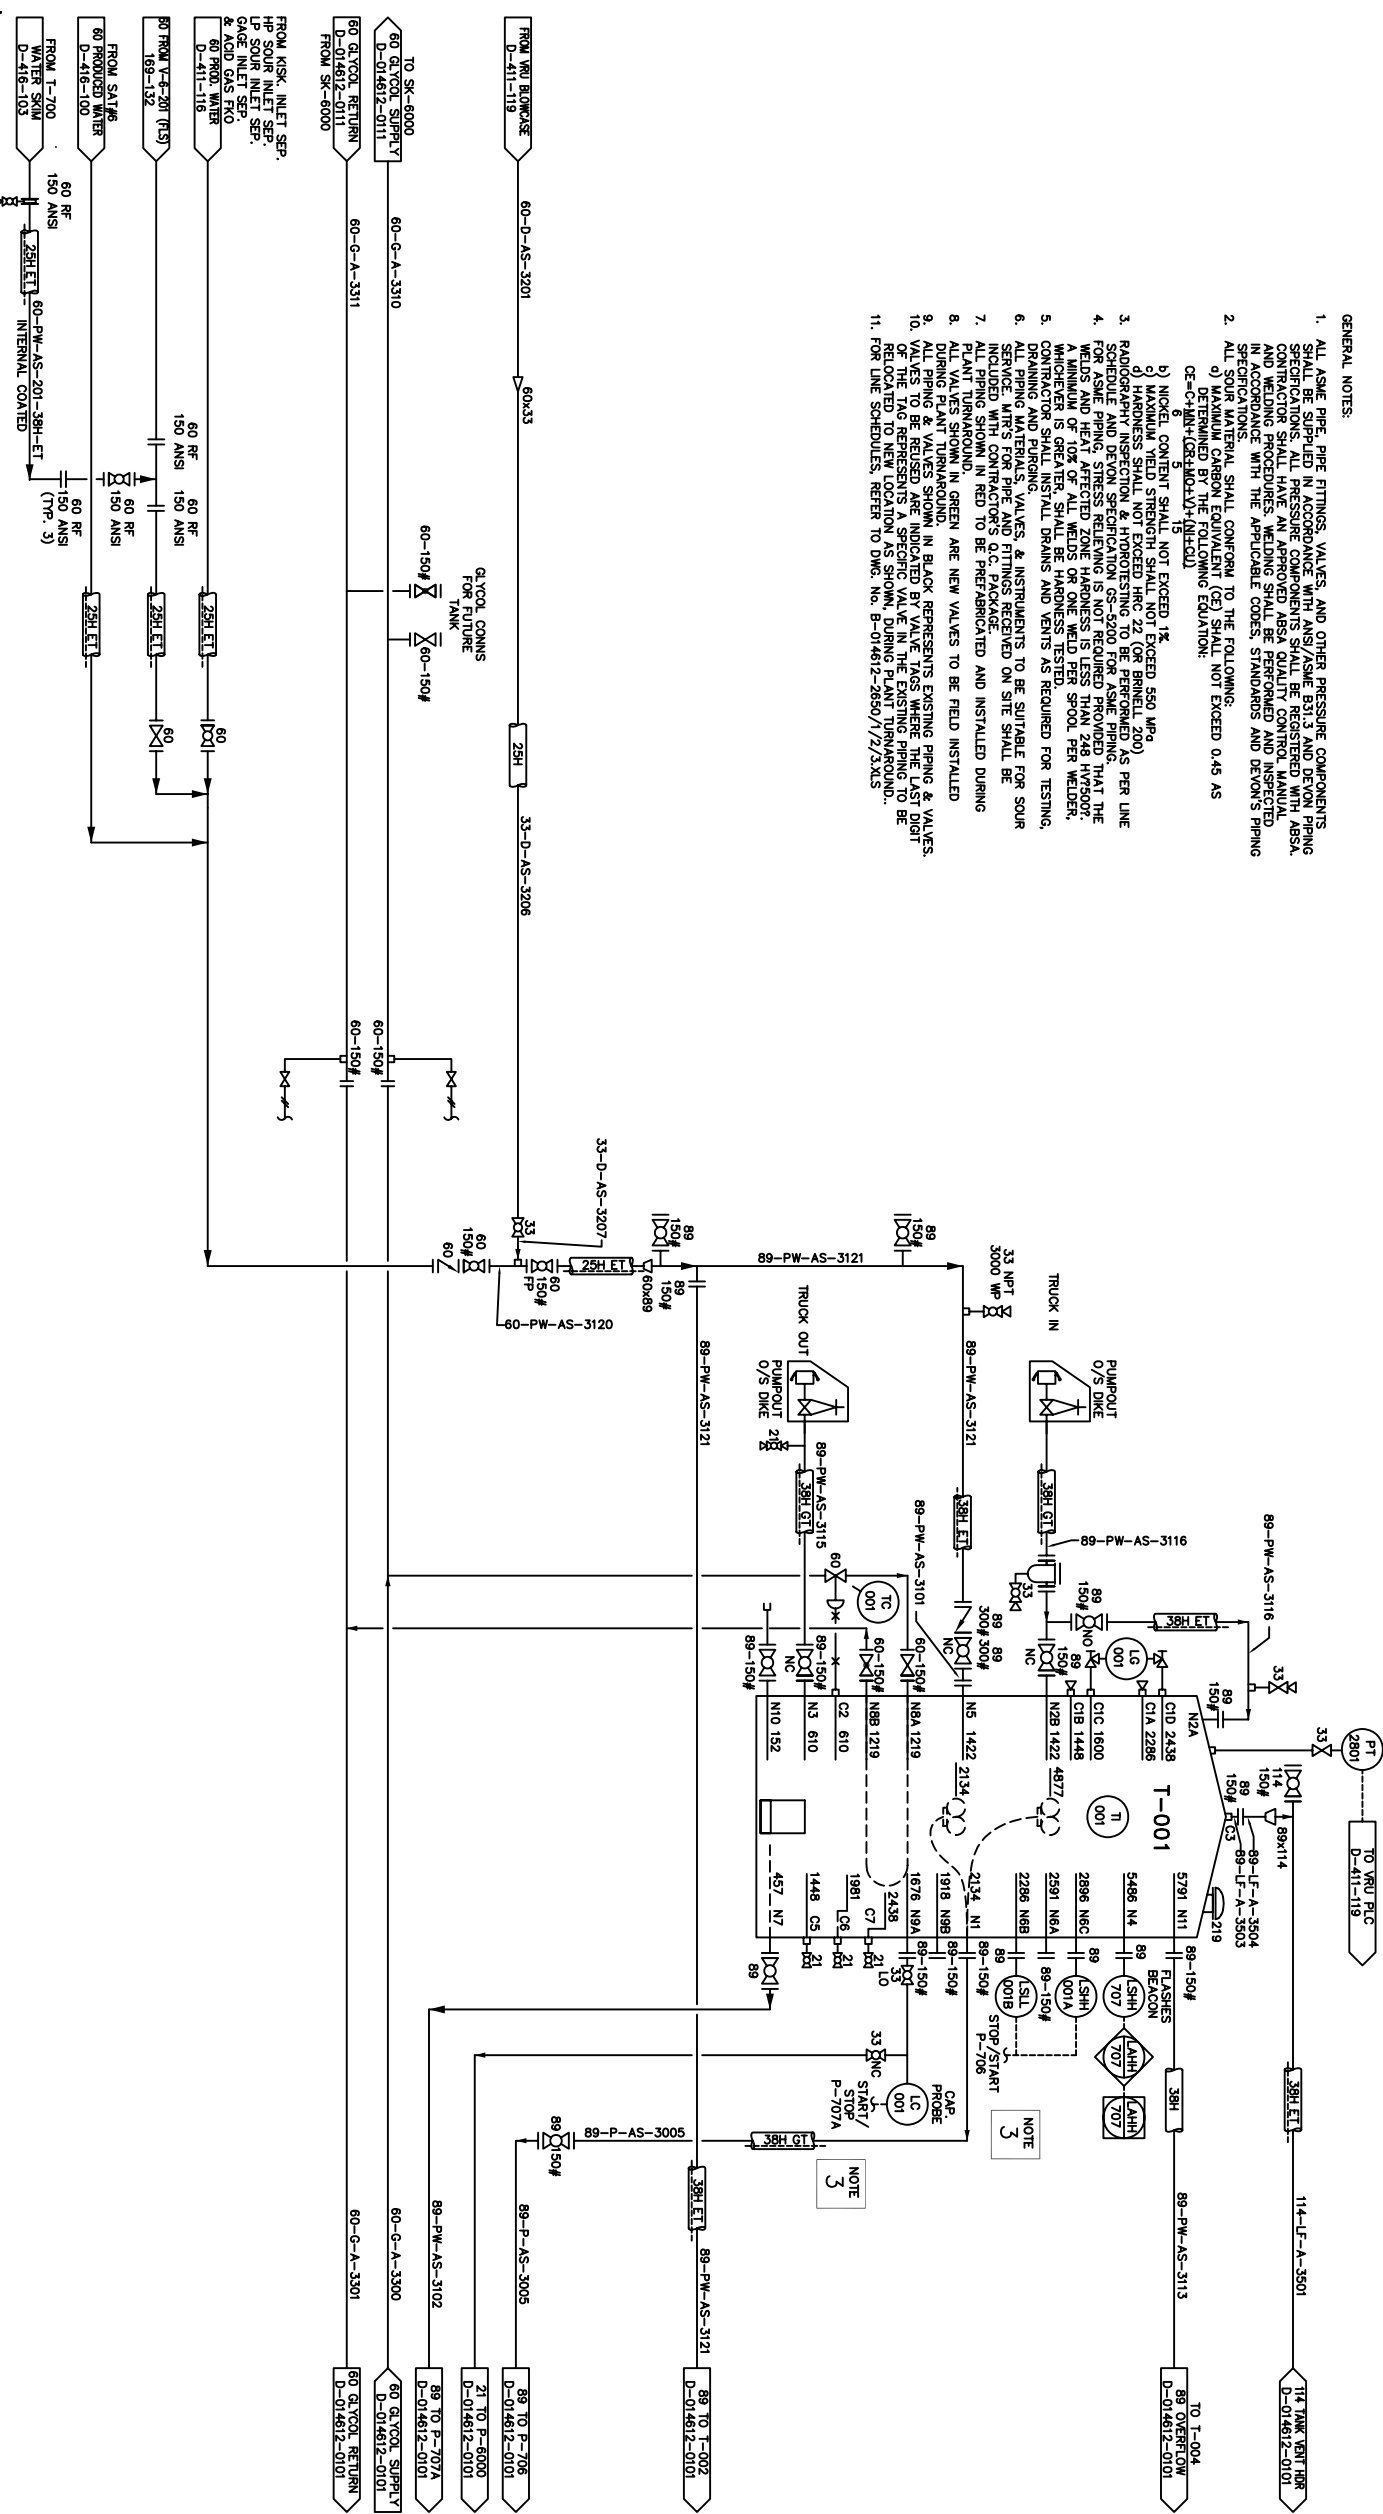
GENERAL NOTES:

1. ALL ASME PIPE, PIPE FITTINGS, VALVES, AND OTHER PRESSURE COMPONENTS SHALL BE SUPPLIED IN ACCORDANCE WITH ANSI/ASME B31.3 AND DEVON PIPING SPECIFICATIONS. ALL PRESSURE COMPONENTS SHALL BE REGISTERED WITH ABSA. CONTRACTOR SHALL HAVE AN APPROVED ABSA QUALITY CONTROL MANUAL AND WELDING PROCEDURES. WELDING SHALL BE PERFORMED AND INSPECTED IN ACCORDANCE WITH THE APPLICABLE CODES, STANDARDS AND DEVON'S PIPING SPECIFICATIONS.
2. ALL SOUR MATERIAL SHALL CONFORM TO THE FOLLOWING:
a) MAXIMUM CARBON EQUIVALENT (CE) SHALL NOT EXCEED 0.45 AS DETERMINED BY THE FOLLOWING EQUATION:
$CE=C+\frac{MN}{6}+\frac{(CR+MO+V)}{5}+\frac{(NI+CU)}{15}$
b) NICKEL CONTENT SHALL NOT EXCEED 1%
c) MAXIMUM YIELD STRENGTH SHALL NOT EXCEED 550 MPa
d) HARDNESS SHALL NOT EXCEED HRC 22 (OR BRINELL 200)
3. RADIOGRAPHY INSPECTION & HYDROTESTING TO BE PERFORMED AS PER LINE SCHEDULE AND DEVON SPECIFICATION GS-5200 FOR ASME PIPING.
4. FOR ASME PIPING, STRESS RELIEVING IS NOT REQUIRED PROVIDED THAT THE WELDS AND HEAT AFFECTED ZONE HARDNESS IS LESS THAN 248 HV500?. A MINIMUM OF 10% OF ALL WELDS OR ONE WELD PER SPOOL PER WELDER, WHICHEVER IS GREATER, SHALL BE HARDNESS TESTED.
5. CONTRACTOR SHALL INSTALL DRAINS AND VENTS AS REQUIRED FOR TESTING, DRAINING AND PURGING.
6. ALL PIPING MATERIALS, VALVES, & INSTRUMENTS TO BE SUITABLE FOR SOUR SERVICE. MTR'S FOR PIPE AND FITTINGS RECEIVED ON SITE SHALL BE INCLUDED WITH CONTRACTOR'S Q.C. PACKAGE.
7. ALL PIPING SHOWN IN RED TO BE PREFABRICATED AND INSTALLED DURING PLANT TURNAROUND.
8. ALL VALVES SHOWN IN GREEN ARE NEW VALVES TO BE FIELD INSTALLED DURING PLANT TURNAROUND.
9. ALL PIPING & VALVES SHOWN IN BLACK REPRESENTS EXISTING PIPING & VALVES.
10. VALVES TO BE REUSED ARE INDICATED BY VALVE TAGS WHERE THE LAST DIGIT OF THE TAG REPRESENTS A SPECIFIC VALVE IN THE EXISTING PIPING TO BE RELOCATED TO NEW LOCATION AS SHOWN, DURING PLANT TURNAROUND.
11. FOR LINE SCHEDULES, REFER TO DWG. No. B-014612-2650/1/2/3.XLS

FROM VRU BLOWCASE D-411-119
60-D-AS-3201
60x33
25H
33-D-AS-3206
TO SK-6000 60 GLYCOL SUPPLY D-014612-0111
60-G-A-3310
60 GLYCOL RETURN D-014612-0111 FROM SK-6000
60-G-A-3311
GLYCOL CONNS FOR FUTURE TANK
60-150#
60-150#
60-150#
60-150#
FROM KISK INLET SEP. HP SOUR INLET SEP. LP SOUR INLET SEP. GAGE INLET SEP. & ACID GAS FKO 60 PROD. WATER D-411-116
60 FROM V-6-201 (FLS) 169-132
60 PRODUCED WATER FROM SAT#6 D-416-100
FROM T-700 WATER SKIM D-416-103
60 RF 150 ANSI
25H ET
60-PW-AS-201-38H-ET INTERNAL COATED
60 RF 150 ANSI
60 RF 150 ANSI
60 RF 150 ANSI
60 RF 150 ANSI (TYP. 3)
25H ET
25H ET
25H ET
60
60
33-D-AS-3207
33
60 150#
60
60 150# FP
25H ET
60x89
89 150#
89 150#
60-PW-AS-3120
89-PW-AS-3121
89 150#
33 NPT 3000 WP
TRUCK IN
TRUCK OUT
89-PW-AS-3121
89-PW-AS-3121
PUMPOUT O/S DIKE
PUMPOUT O/S DIKE
21
89-PW-AS-3115
38H GT
38H ET
38H GT
89-PW-AS-3116
89-PW-AS-3101
60
TC 001
33
89 150# NO
38H ET
89-PW-AS-3116
LG 001
89 300#
89 300#
NC
NC
89 150#
89-150#
89-150#
NC
60-150#
60-150#
89 150#
33
33
PT 2801
TO VRU PLC D-411-119
N10 152
N3 610
C2 610
N8B 1219
N8A 1219
N5 1422
N2B 1422
C1B 1448
C1C 1600
C1A 2286
C1D 2438
N2A
2134
4877
T-001
TI 001
114 150#
89 150#
C3
89x114
89-LF-A-3504
89-LF-A-3503
457 N7
1448 C5
1981 C6
2438 C7
1676 N9A
1918 N9B
2134 N1
2286 N6B
2591 N6A
2896 N6C
5486 N4
5791 N11
219
89
21
21
21 LO
33
89-150#
89-150#
89-150#
89-150#
89
89
89-150#
LSLL 001B
LSHH 001A
LSHH 707
FLASHES BEACON
STOP/START P-706
LAHH 707
LAHH 707
38H
38H ET
NOTE 3
33 NC
LC 001
CAP. PROBE
START/STOP P-707A
89-P-AS-3005
38H GT
89 150#
NOTE 3
38H ET
89-PW-AS-3121
89-PW-AS-3113
114-LF-A-3501
60-G-A-3301
60-G-A-3300
89-PW-AS-3102
89-P-AS-3005
60 GLYCOL RETURN D-014612-0101
60 GLYCOL SUPPLY D-014612-0101
89 TO P-707A D-014612-0101
21 TO P-6000 D-014612-0101
89 TO P-706 D-014612-0101
89 TO T-002 D-014612-0101
TO T-004 89 OVERFLOW D-014612-0101
114 TANK VENT HDR D-014612-0101